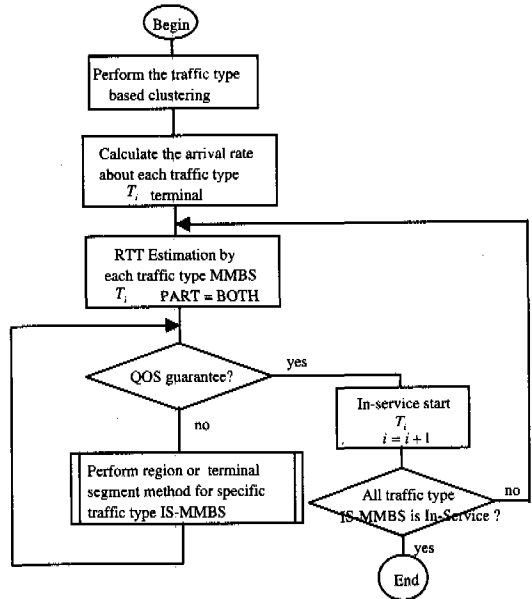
Begin

Perform the traffic type based clustering

Calculate the arrival rate about each traffic type $T_i$ terminal

RTT Estimation by each traffic type MMBS $T_i$ PART = BOTH

QOS guarantee?

yes

no

In-service start $T_i$ $i = i + 1$

Perform region or terminal segment method for specific traffic type IS-MMBS

All traffic type IS-MMBS is In-Service ?

no

yes

End